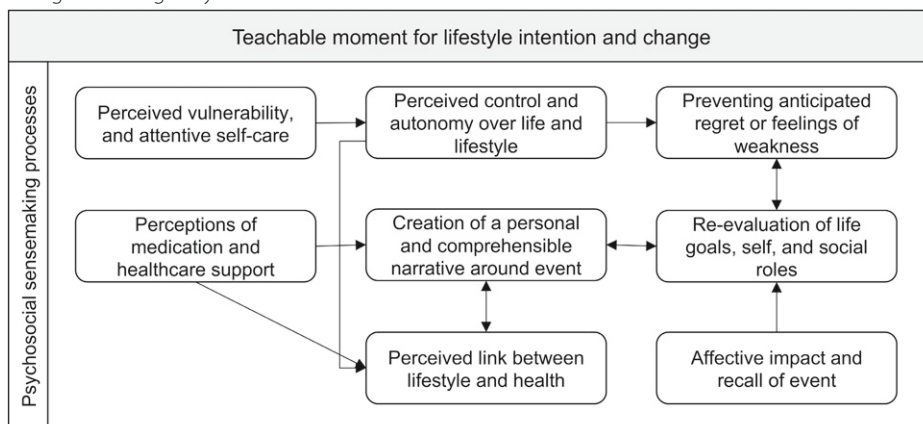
Teachable moment for lifestyle intention and change

Psychosocial sensemaking processes

Perceived vulnerability, and attentive self-care

Perceived control and autonomy over life and lifestyle

Preventing anticipated regret or feelings of weakness

Perceptions of medication and healthcare support

Creation of a personal and comprehensible narrative around event

Re-evaluation of life goals, self, and social roles

Perceived link between lifestyle and health

Affective impact and recall of event